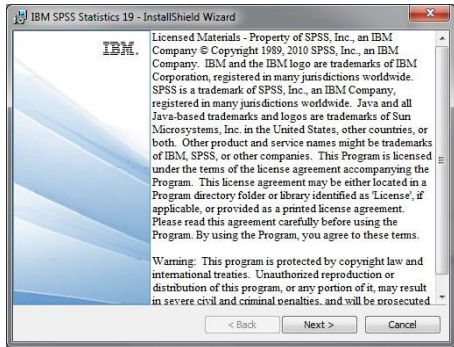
IBM SPSS Statistics 19 - InstallShield Wizard

IBM.

Licensed Materials - Property of SPSS, Inc., an IBM Company © Copyright 1989, 2010 SPSS, Inc., an IBM Company. IBM and the IBM logo are trademarks of IBM Corporation, registered in many jurisdictions worldwide. SPSS is a trademark of SPSS, Inc., an IBM Company, registered in many jurisdictions worldwide. Java and all Java-based trademarks and logos are trademarks of Sun Microsystems, Inc. in the United States, other countries, or both. Other product and service names might be trademarks of IBM, SPSS, or other companies. This Program is licensed under the terms of the license agreement accompanying the Program. This license agreement may be either located in a Program directory folder or library identified as 'License', if applicable, or provided as a printed license agreement. Please read this agreement carefully before using the Program. By using the Program, you agree to these terms.

Warning: This program is protected by copyright law and international treaties. Unauthorized reproduction or distribution of this program, or any portion of it, may result in severe civil and criminal penalties, and will be prosecuted

< Back Next > Cancel